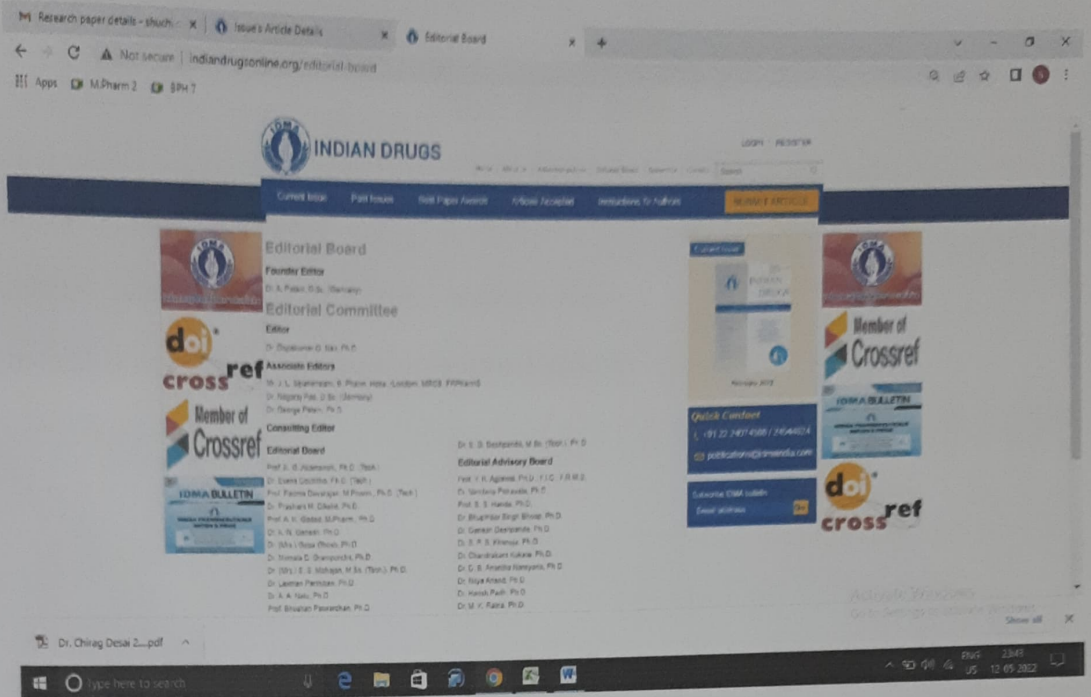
Research paper details - shuch ×
Issue's Article Details ×
Editorial Board ×
+

Not secure | indiandrugsonline.org/editorial-board

Apps M.Pharm 2 BPH 7

INDIAN DRUGS

LOGIN REGISTER

Current Issue Past Issues Best Paper Awards Articles Accepted Instructions To Authors SUBMIT ARTICLE

Editorial Board
Founder Editor
Dr. A. Patani, D.Sc. (Germany)
Editorial Committee
Editor
Dr. Digambar G. Nair, Ph.D.
Associate Editors
Mr. J. L. Sipahimalani, B. Pharm. (Hons.) (London), MRCS, FRPharmS
Dr. Nirgunji Patel, D.Sc. (Germany)
Dr. George Patani, Ph.D.
Consulting Editor
Dr. S. D. Deshpande, M.Sc. (Tech.), Ph.D.
Editorial Board
Prof. A. G. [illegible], Ph.D. (Tech.)
Dr. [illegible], Ph.D. (Tech.)
Prof. Padma Devarajan, M.Pharm., Ph.D. (Tech.)
Dr. Prashant M. Dikshit, Ph.D.
Prof. A. K. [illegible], M.Pharm., Ph.D.
Dr. L. N. Ganesh, Ph.D.
Dr. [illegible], Ph.D.
Dr. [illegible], Ph.D.
Dr. (Mrs.) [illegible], M.Sc. (Tech.), Ph.D.
Dr. Laxman Parmeshi, Ph.D.
Dr. A. A. Naik, Ph.D.
Prof. Bhushan Patwardhan, Ph.D.
Editorial Advisory Board
Prof. Y. K. Agrawal, Ph.D., FICC, FRSC
Dr. Sandeep Palsande, Ph.D.
Prof. S. S. Handa, Ph.D.
Dr. Bhupinder Singh Bhoop, Ph.D.
Dr. Ganesh Deshpande, Ph.D.
Dr. S. P. S. Khanuja, Ph.D.
Dr. Chandrakant Kokare, Ph.D.
Dr. C. R. Anantha Narayana, Ph.D.
Dr. Vidya Anand, Ph.D.
Dr. Harish Padh, Ph.D.
Dr. M. K. Ratra, Ph.D.

Current Issue
Quick Contact
+91 22 2497 4308 / 24944624
publications@idmaindia.com
Subscribe IDMA bulletin
Email address Go

Member of Crossref
IDMA BULLETIN
doi crossref

Activate Windows
Go to Settings to activate Windows.

Dr. Chirag Desai 2....pdf
Show all

Type here to search
ENG US 23:41 12-05-2022